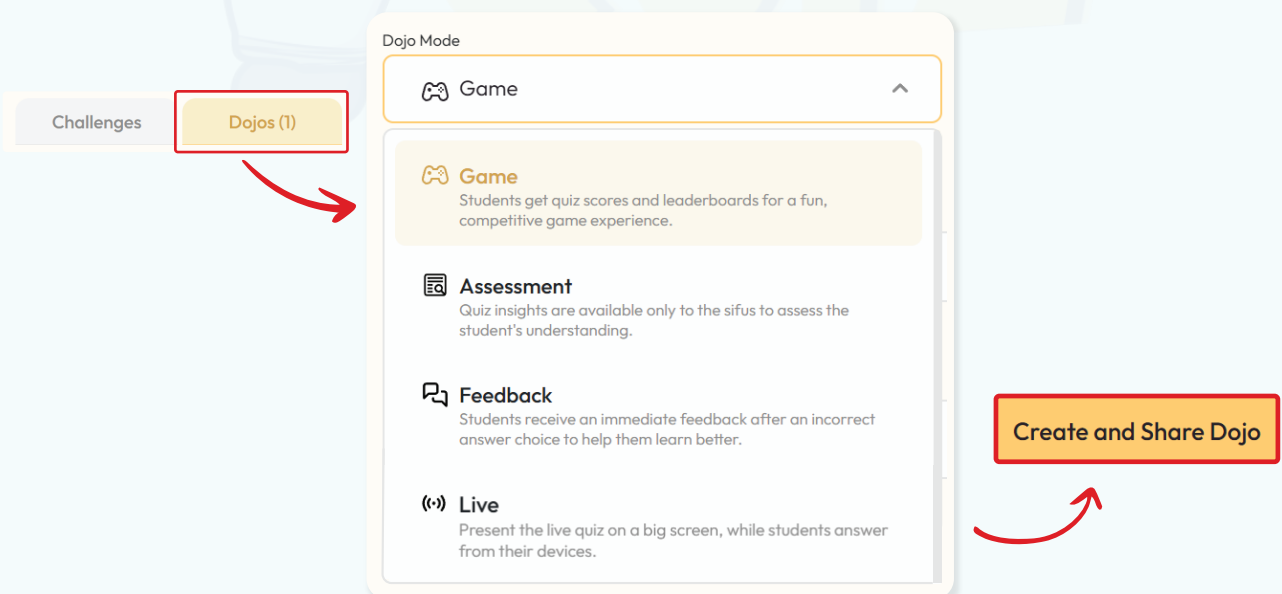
Challenges

Dojos (1)

Dojo Mode

Game

Game
Students get quiz scores and leaderboards for a fun, competitive game experience.

Assessment
Quiz insights are available only to the sifus to assess the student's understanding.

Feedback
Students receive an immediate feedback after an incorrect answer choice to help them learn better.

Live
Present the live quiz on a big screen, while students answer from their devices.

Create and Share Dojo